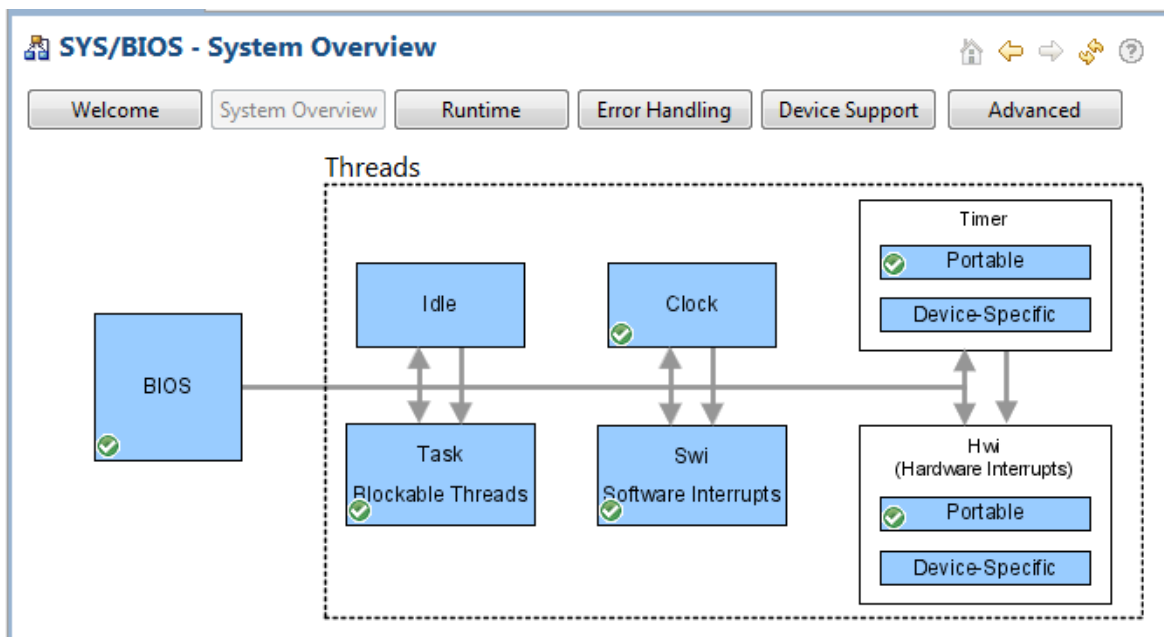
SYS/BIOS - System Overview

Welcome
System Overview
Runtime
Error Handling
Device Support
Advanced

Threads

BIOS

Idle

Task
Blockable Threads

Clock

Swi
Software Interrupts

Timer
Portable
Device-Specific

Hwi
(Hardware Interrupts)
Portable
Device-Specific